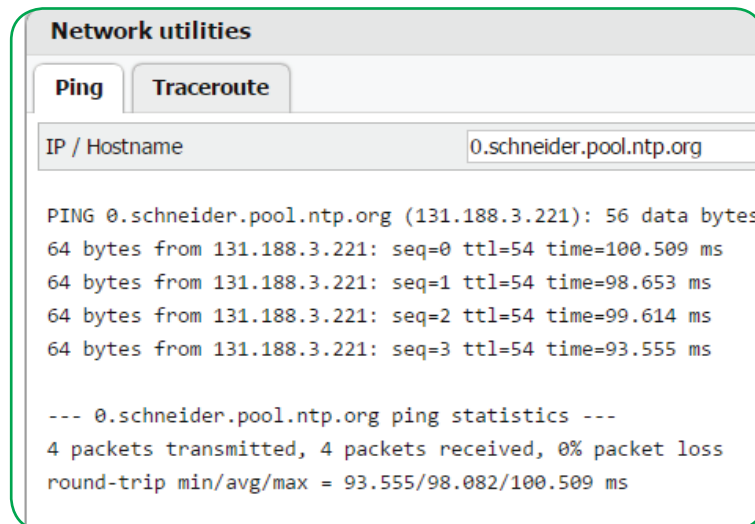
Network utilities

Ping Traceroute

IP / Hostname 0.schneider.pool.ntp.org

PING 0.schneider.pool.ntp.org (131.188.3.221): 56 data bytes
64 bytes from 131.188.3.221: seq=0 ttl=54 time=100.509 ms
64 bytes from 131.188.3.221: seq=1 ttl=54 time=98.653 ms
64 bytes from 131.188.3.221: seq=2 ttl=54 time=99.614 ms
64 bytes from 131.188.3.221: seq=3 ttl=54 time=93.555 ms

--- 0.schneider.pool.ntp.org ping statistics ---
4 packets transmitted, 4 packets received, 0% packet loss
round-trip min/avg/max = 93.555/98.082/100.509 ms